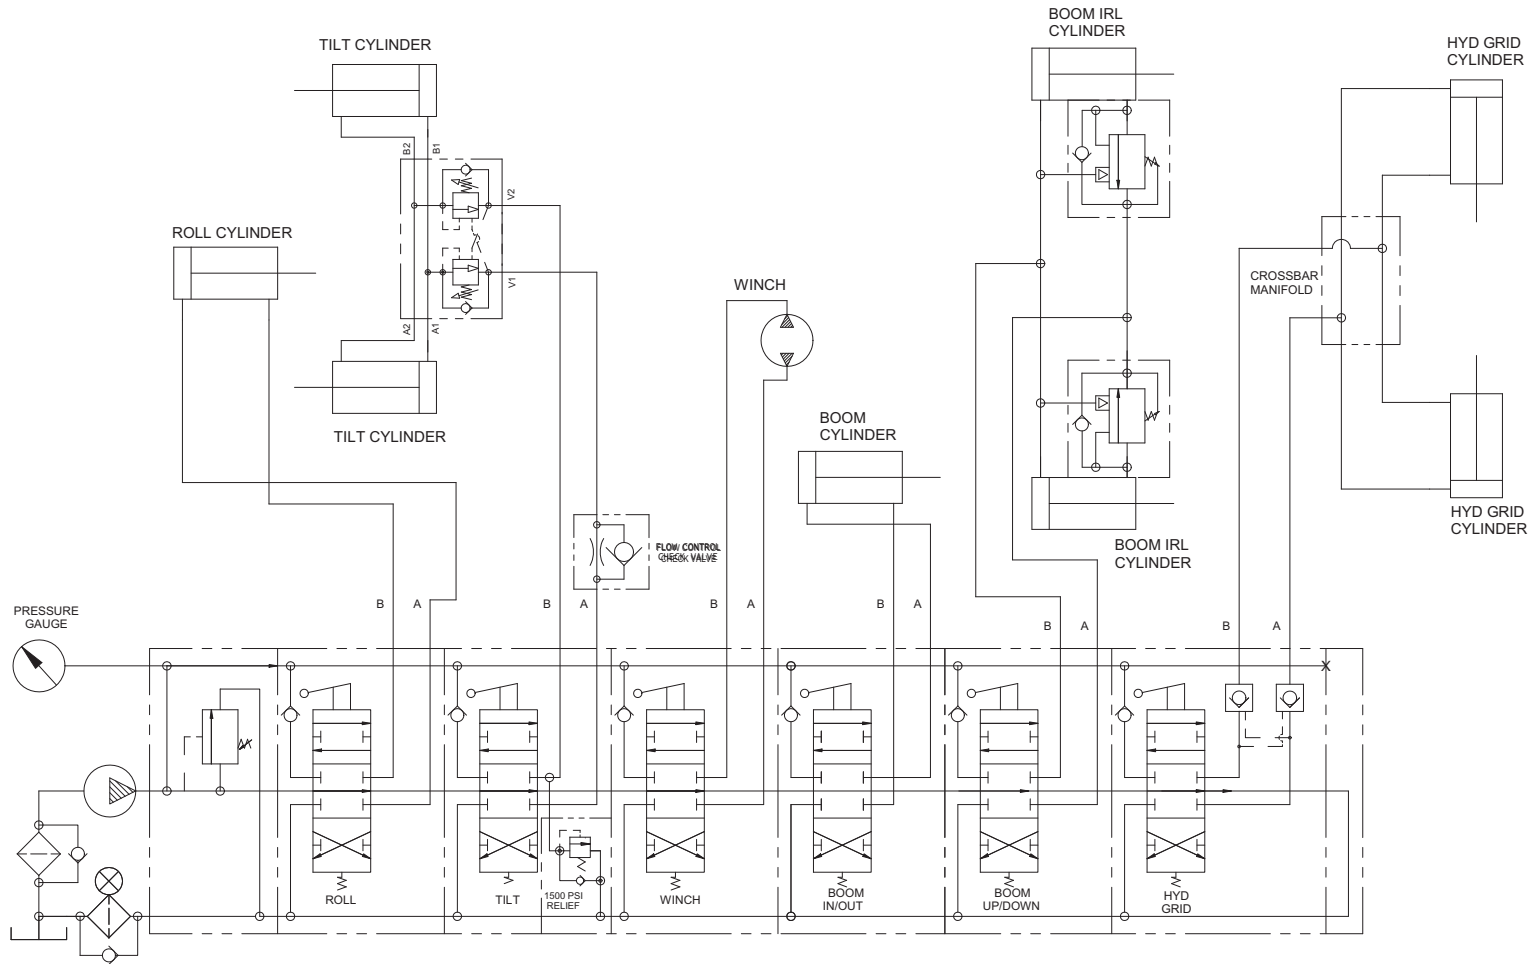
TILT CYLINDER

B2 B1

V2

V1

A2 A1

TILT CYLINDER

ROLL CYLINDER

WINCH

BOOM IRL CYLINDER

HYD GRID CYLINDER

CROSSBAR MANIFOLD

BOOM CYLINDER

BOOM IRL CYLINDER

HYD GRID CYLINDER

FLOW CONTROL CHECK VALVE

PRESSURE GAUGE

B A B A B A B A B A B A

X

ROLL

TILT

1500 PSI RELIEF

WINCH

BOOM IN/OUT

BOOM UP/DOWN

HYD GRID